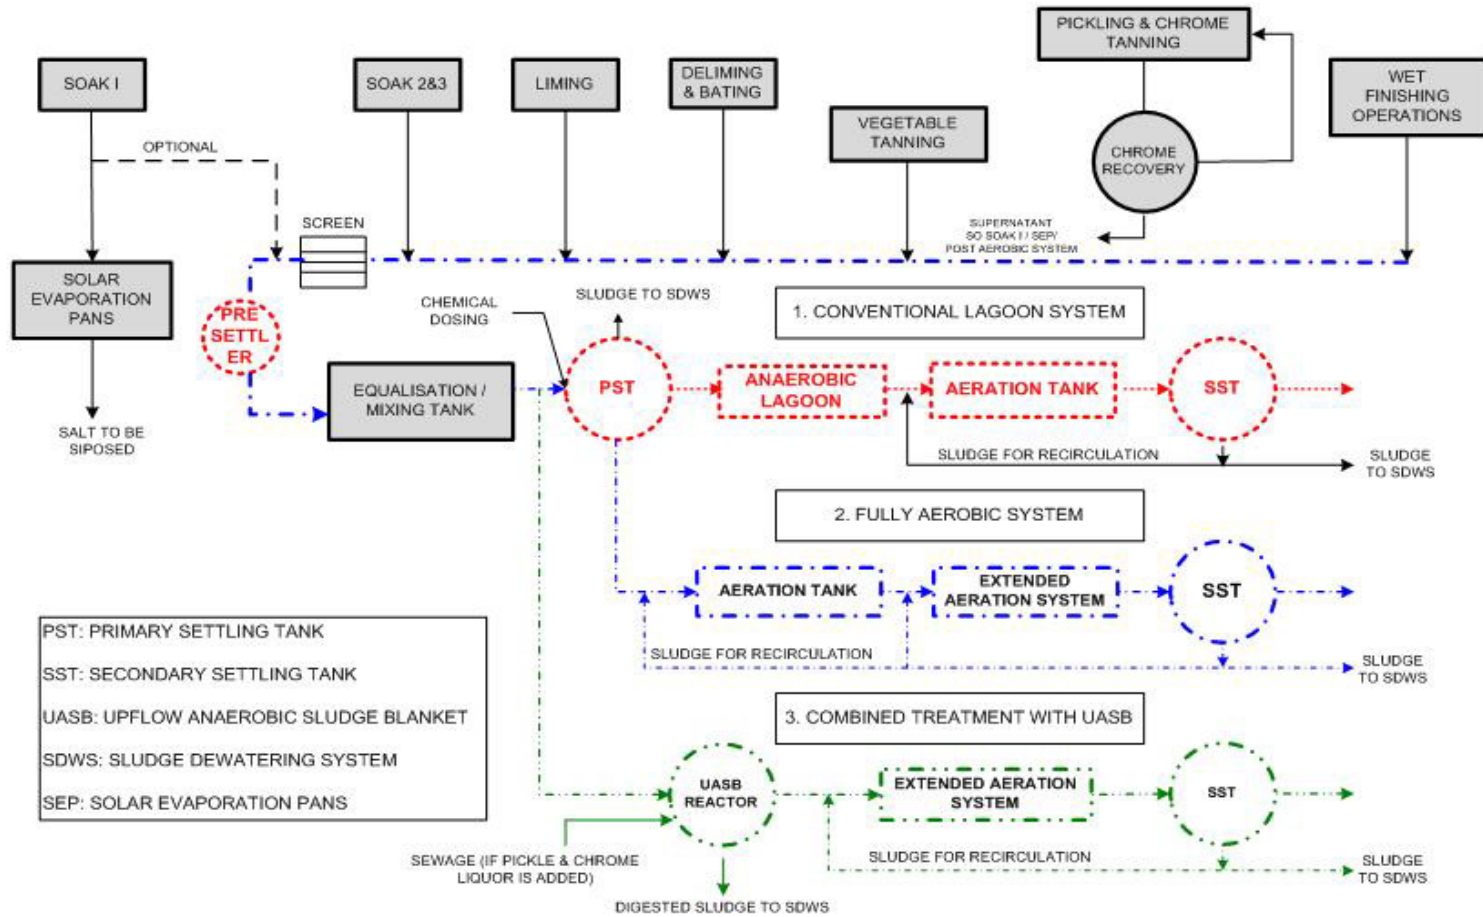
PICKLING & CHROME TANNING

SOAK I

SOAK 2&3

LIMING

DELIMING & BATING

VEGETABLE TANNING

WET FINISHING OPERATIONS

CHROME RECOVERY

OPTIONAL

SCREEN

SUPERNATANT SO SOAK I / SEP/ POST AEROBIC SYSTEM

SOLAR EVAPORATION PANS

PRE SETTL ER

CHEMICAL DOSING

SLUDGE TO SDWS

1. CONVENTIONAL LAGOON SYSTEM

EQUALISATION / MIXING TANK

PST

ANAEROBIC LAGOON

AERATION TANK

SST

SALT TO BE SIPOSED

SLUDGE FOR RECIRCULATION

SLUDGE TO SDWS

2. FULLY AEROBIC SYSTEM

AERATION TANK

EXTENDED AERATION SYSTEM

SST

SLUDGE FOR RECIRCULATION

SLUDGE TO SDWS

PST: PRIMARY SETTLING TANK

SST: SECONDARY SETTLING TANK

UASB: UPFLOW ANAEROBIC SLUDGE BLANKET

SDWS: SLUDGE DEWATERING SYSTEM

SEP: SOLAR EVAPORATION PANS

3. COMBINED TREATMENT WITH UASB

UASB REACTOR

EXTENDED AERATION SYSTEM

SST

SEWAGE (IF PICKLE & CHROME LIQUOR IS ADDED)

SLUDGE FOR RECIRCULATION

SLUDGE TO SDWS

DIGESTED SLUDGE TO SDWS